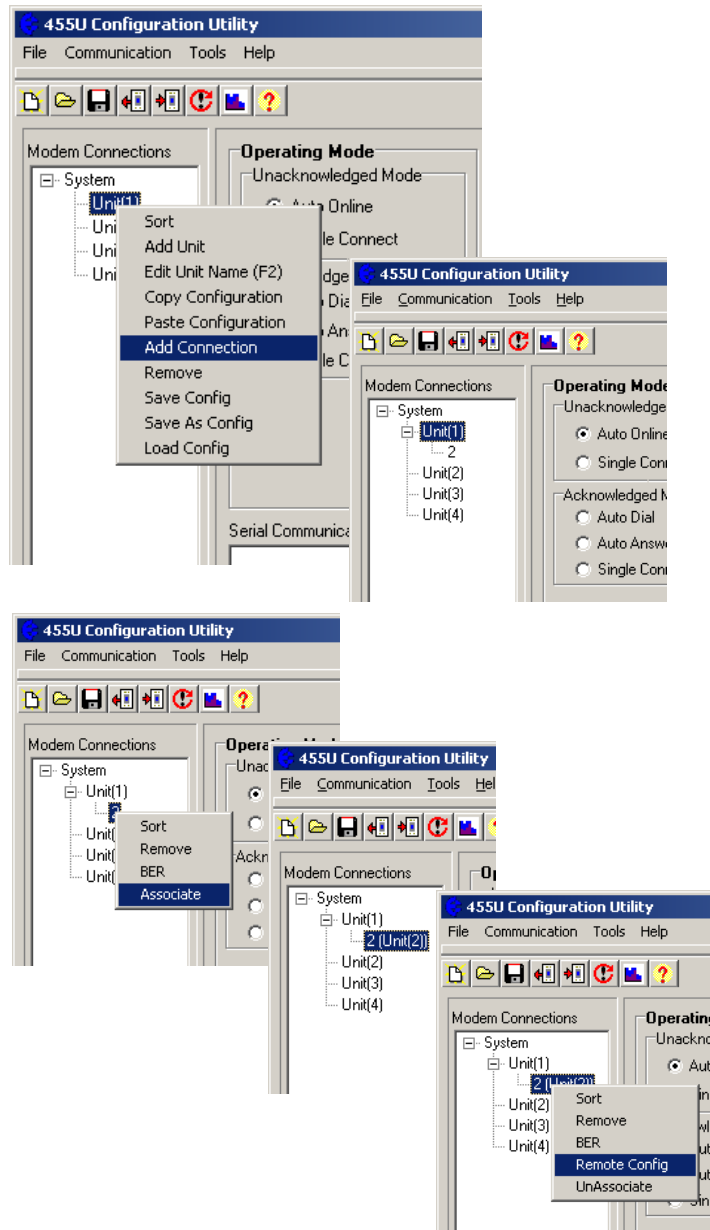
455U Configuration Utility

File Communication Tools Help

Modem Connections

System

Unit(1)

Uni

Uni

Uni

Sort

Add Unit

Edit Unit Name (F2)

Copy Configuration

Paste Configuration

Add Connection

Remove

Save Config

Save As Config

Load Config

Operating Mode

Unacknowledged Mode

Auto Online

le Connect

dge

Dia

An

le C

Serial Communica

455U Configuration Utility

File Communication Tools Help

Modem Connections

System

Unit(1)

2

Unit(2)

Unit(3)

Unit(4)

Operating Mode

Unacknowledge

Auto Online

Single Conn

Acknowledged M

Auto Dial

Auto Answe

Single Conn

455U Configuration Utility

File Communication Tools Help

Modem Connections

System

Unit(1)

Unit

Unit

Unit

Sort

Remove

BER

Associate

Opera

Unac

Ackn

455U Configuration Utility

File Communication Tools Hel

Modem Connections

System

Unit(1)

2 (Unit(2))

Unit(2)

Unit(3)

Unit(4)

Op

455U Configuration Utility

File Communication Tools Help

Modem Connections

System

Unit(1)

2 (Unit(2))

Unit(2)

Unit(3)

Unit(4)

Sort

Remove

BER

Remote Config

UnAssociate

Operating

Unackno

Aut